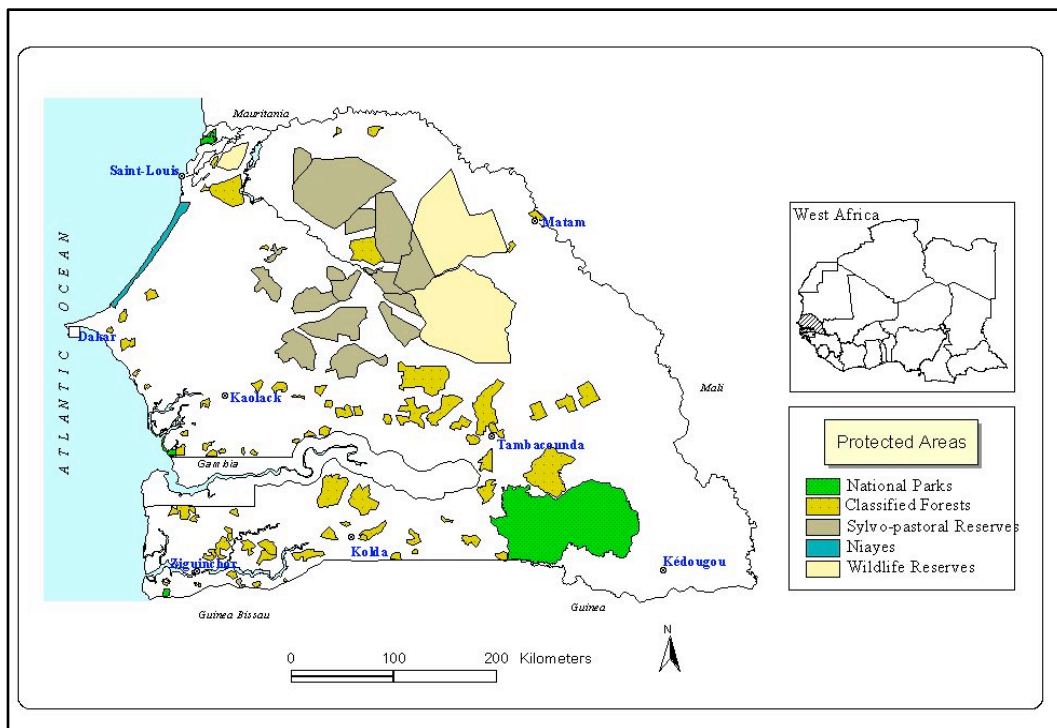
Mauritania
Saint-Louis
Matam
ATLANTIC OCEAN
Dakar
Kaolack
Mali
Tambacounda
Gambia
Ziguinchor
Kolda
Kédougou
Guinea Bissau
Guinea

West Africa

Protected Areas
National Parks
Classified Forests
Sylvo-pastoral Reserves
Niayes
Wildlife Reserves

N

0 100 200 Kilometers